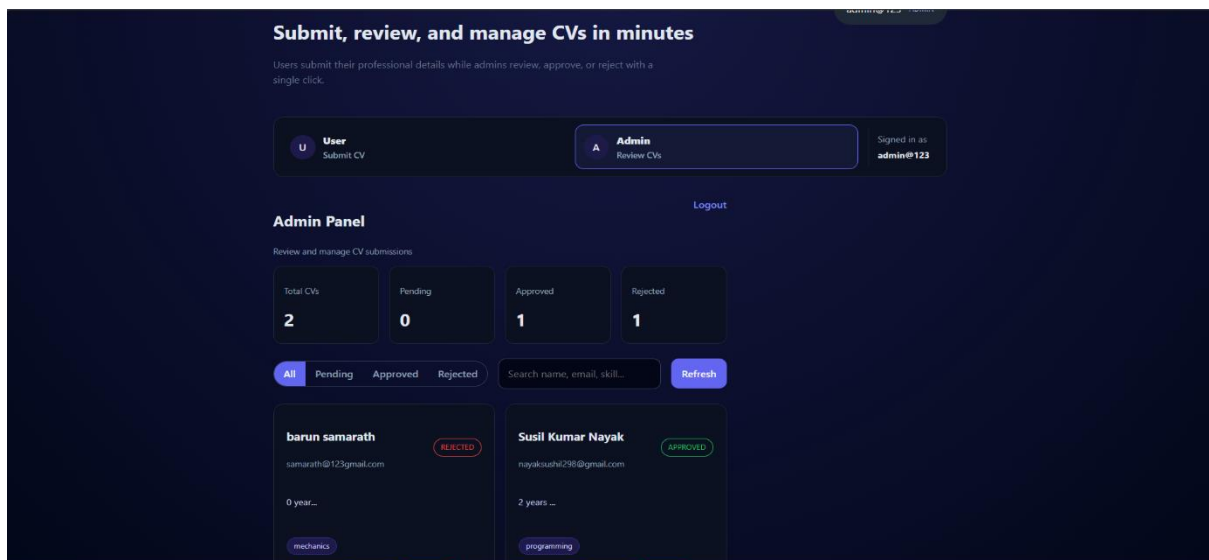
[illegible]

Submit, review, and manage CVs in minutes

Users submit their professional details while admins review, approve, or reject with a single click.

U User
Submit CV

A Admin
Review CVs

Signed in as
admin@123

Logout

Admin Panel

Review and manage CV submissions

| Total CVs | Pending | Approved | Rejected |
|---|---|---|---|
| 2 | 0 | 1 | 1 |

All Pending Approved Rejected

Search name, email, skill...

Refresh

barun samarath
REJECTED
samarath@123gmail.com
0 year...
mechanics

Susil Kumar Nayak
APPROVED
nayaksushil298@gmail.com
2 years ...
programming